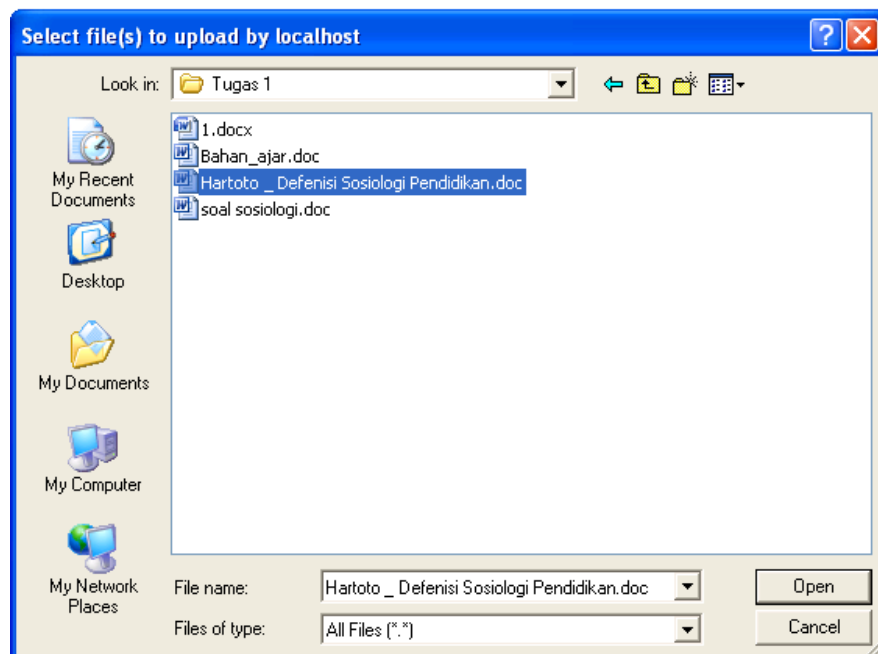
Select file(s) to upload by localhost

Look in: Tugas 1

My Recent Documents

Desktop

My Documents

My Computer

My Network Places

1.docx
Bahan_ajar.doc
Hartoto _ Defenisi Sosiologi Pendidikan.doc
soal sosiologi.doc

File name: Hartoto _ Defenisi Sosiologi Pendidikan.doc

Files of type: All Files (*.*)

Open

Cancel